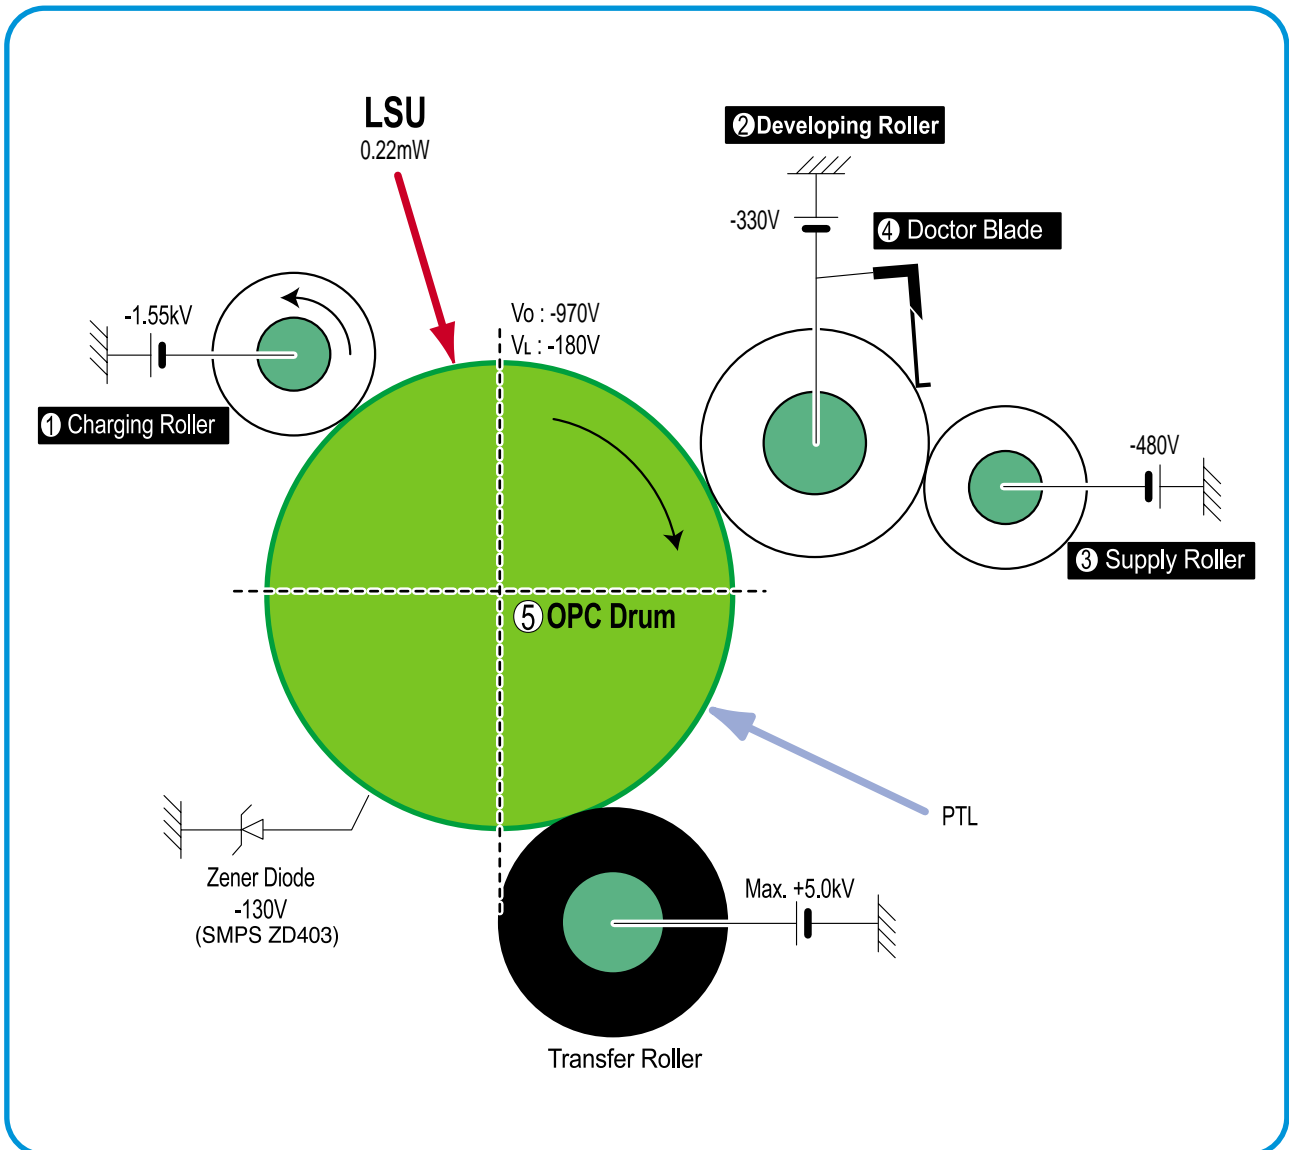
LSU
0.22mW

2 Developing Roller

-330V

4 Doctor Blade

-1.55kV

Vo : -970V
$V_L$ : -180V

1 Charging Roller

-480V

3 Supply Roller

5 OPC Drum

PTL

Zener Diode
-130V
(SMPS ZD403)

Max. +5.0kV

Transfer Roller